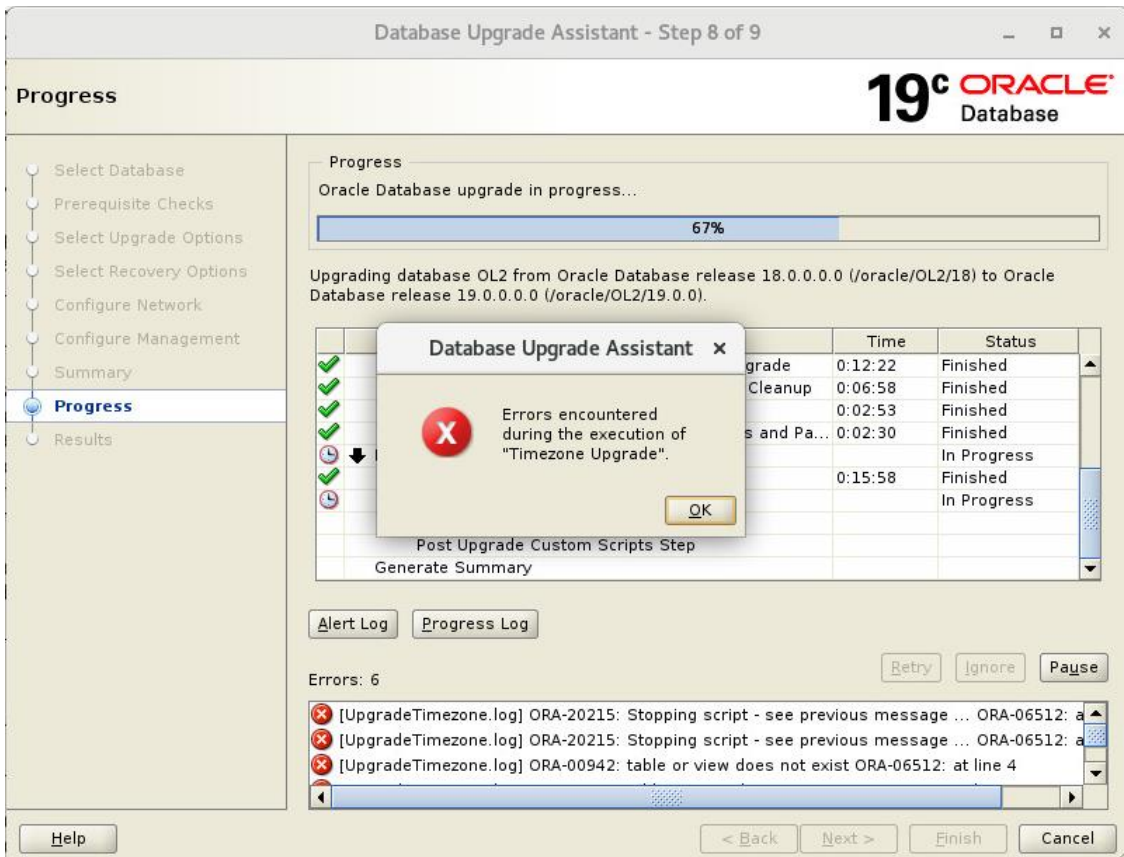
Database Upgrade Assistant - Step 8 of 9

Progress

19c ORACLE Database

Select Database
Prerequisite Checks
Select Upgrade Options
Select Recovery Options
Configure Network
Configure Management
Summary
Progress
Results

Progress

Oracle Database upgrade in progress...

67%

Upgrading database OL2 from Oracle Database release 18.0.0.0.0 (/oracle/OL2/18) to Oracle Database release 19.0.0.0.0 (/oracle/OL2/19.0.0).

| | | Time | Status |
|---|---|---|---|
| | grade | 0:12:22 | Finished |
| | Cleanup | 0:06:58 | Finished |
| | | 0:02:53 | Finished |
| | s and Pa... | 0:02:30 | Finished |
| | | | In Progress |
| | | 0:15:58 | Finished |
| | | | In Progress |
| | Post Upgrade Custom Scripts Step | | |
| | Generate Summary | | |

Database Upgrade Assistant ×

Errors encountered during the execution of "Timezone Upgrade".

OK

Alert Log   Progress Log

Errors: 6

Retry   Ignore   Pause

[UpgradeTimezone.log] ORA-20215: Stopping script - see previous message ... ORA-06512: a
[UpgradeTimezone.log] ORA-20215: Stopping script - see previous message ... ORA-06512: a
[UpgradeTimezone.log] ORA-00942: table or view does not exist ORA-06512: at line 4

Help   < Back   Next >   Finish   Cancel